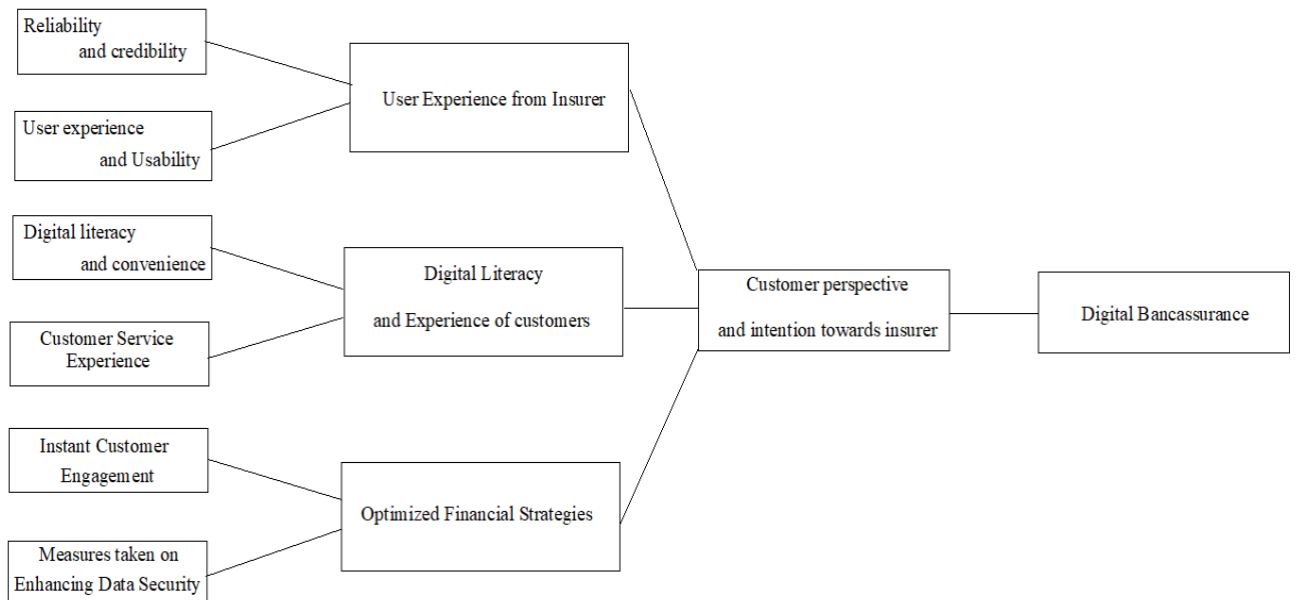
Reliability and credibility

User experience and Usability

User Experience from Insurer

Digital literacy and convenience

Customer Service Experience

Digital Literacy and Experience of customers

Instant Customer Engagement

Measures taken on Enhancing Data Security

Optimized Financial Strategies

Customer perspective and intention towards insurer

Digital Bancassurance